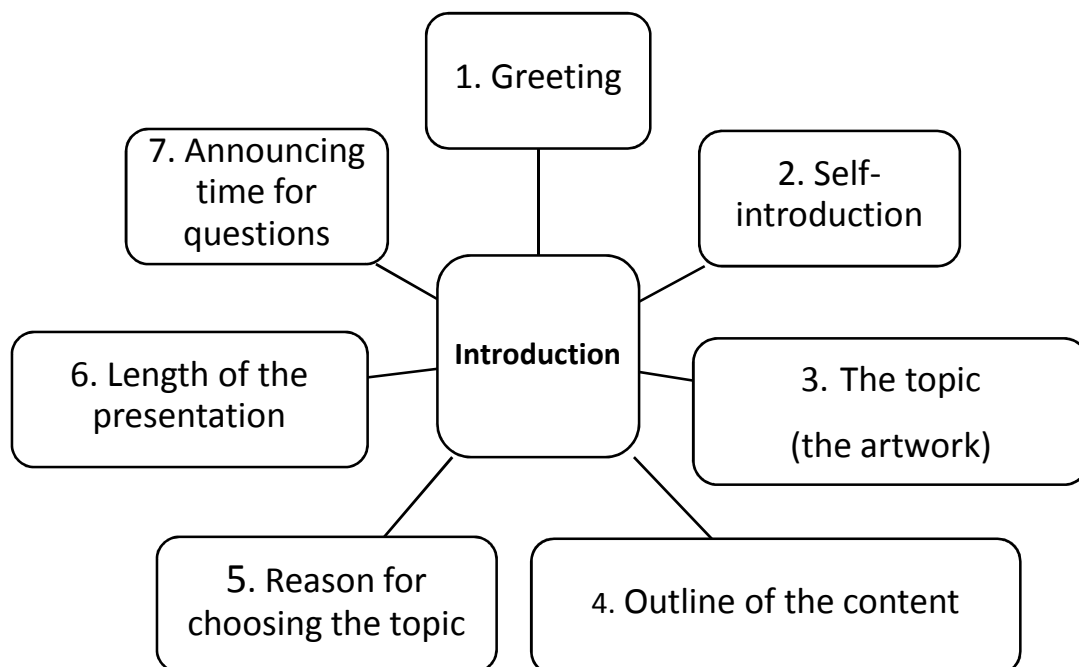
Introduction

1. Greeting

2. Self-introduction

3. The topic (the artwork)

4. Outline of the content

5. Reason for choosing the topic

6. Length of the presentation

7. Announcing time for questions